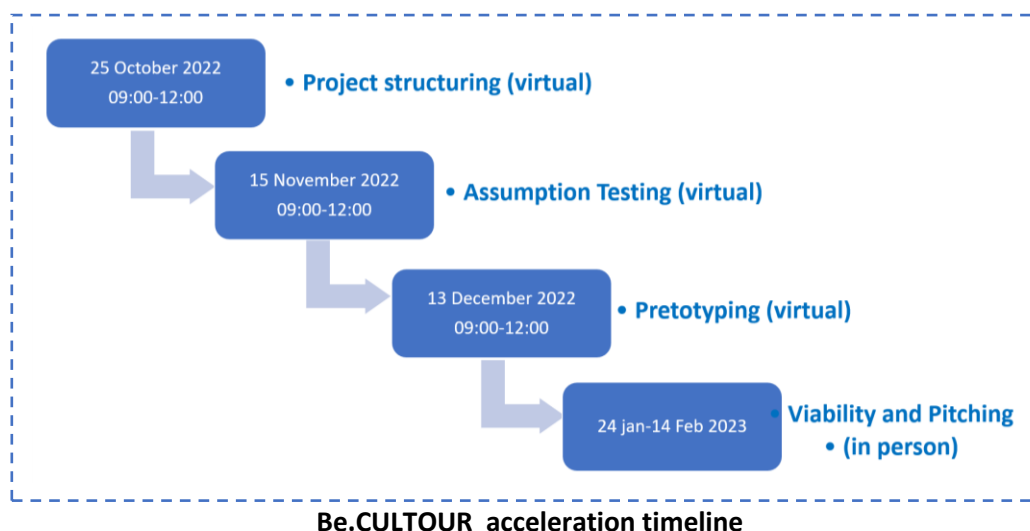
25 October 2022
09:00-12:00

• Project structuring (virtual)

15 November 2022
09:00-12:00

• Assumption Testing (virtual)

13 December 2022
09:00-12:00

• Pretotyping (virtual)

24 jan-14 Feb 2023

• Viability and Pitching
• (in person)

Be.CULTOUR acceleration timeline